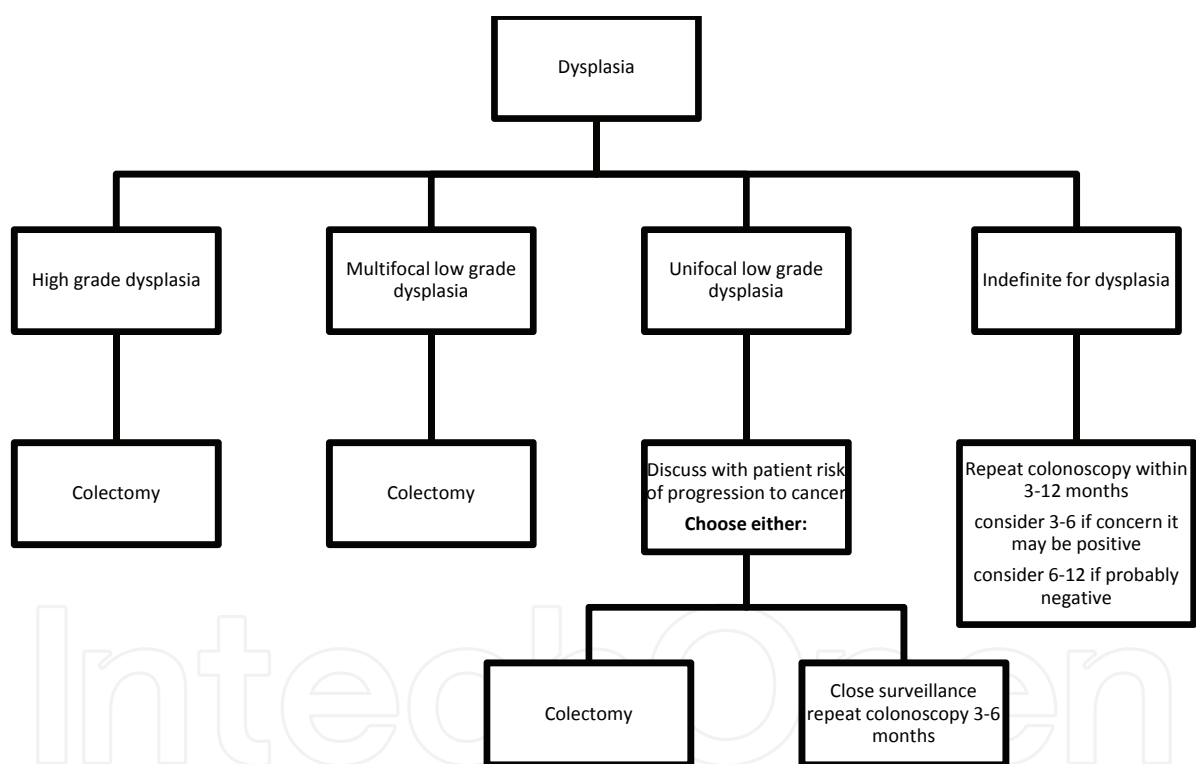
Dysplasia

High grade dysplasia

Multifocal low grade dysplasia

Unifocal low grade dysplasia

Indefinite for dysplasia

Colectomy

Colectomy

Discuss with patient risk of progression to cancer

**Choose either:**

Repeat colonoscopy within 3-12 months

consider 3-6 if concern it may be positive

consider 6-12 if probably negative

Colectomy

Close surveillance repeat colonoscopy 3-6 months

IntechOpen